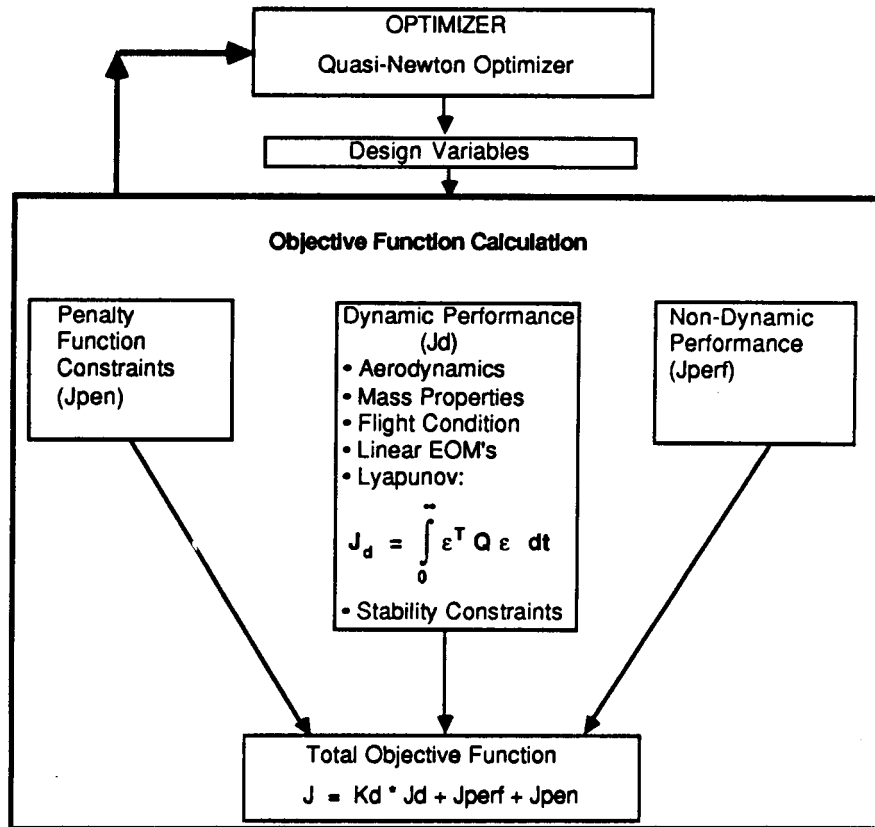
OPTIMIZER
Quasi-Newton Optimizer

Design Variables

Objective Function Calculation

Penalty Function Constraints (Jpen)

Dynamic Performance (Jd)
• Aerodynamics
• Mass Properties
• Flight Condition
• Linear EOM's
• Lyapunov:
$J_d = \int_0^\infty \varepsilon^T Q \varepsilon \, dt$
• Stability Constraints

Non-Dynamic Performance (Jperf)

Total Objective Function
J = Kd * Jd + Jperf + Jpen